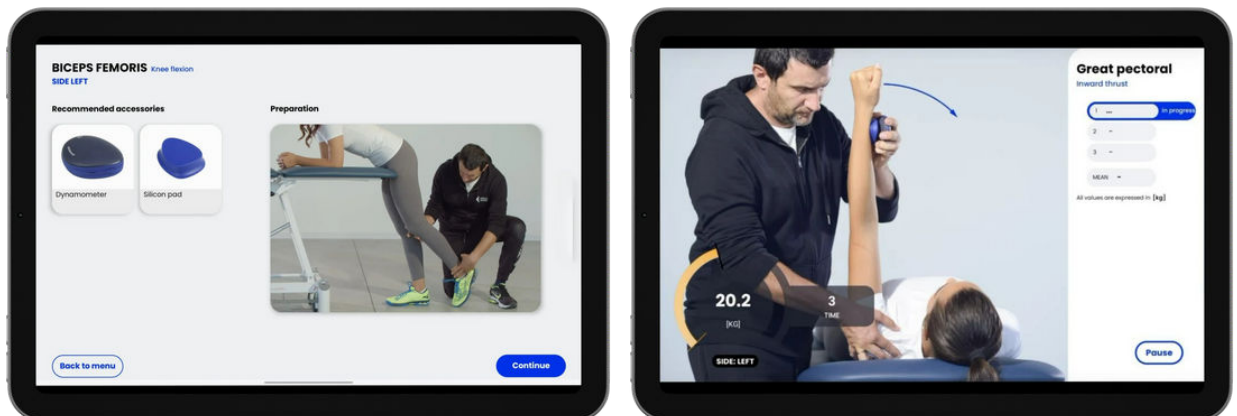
BICEPS FEMORIS Knee flexion
SIDE LEFT

Recommended accessories

Dynamometer

Silicon pad

Preparation

Back to menu

Continue

Great pectoral
Inward thrust

1 ... In progress

2 -

3 -

MEAN -

All values are expressed in [kg]

20.2
[KG]

3
TIME

SIDE: LEFT

Pause